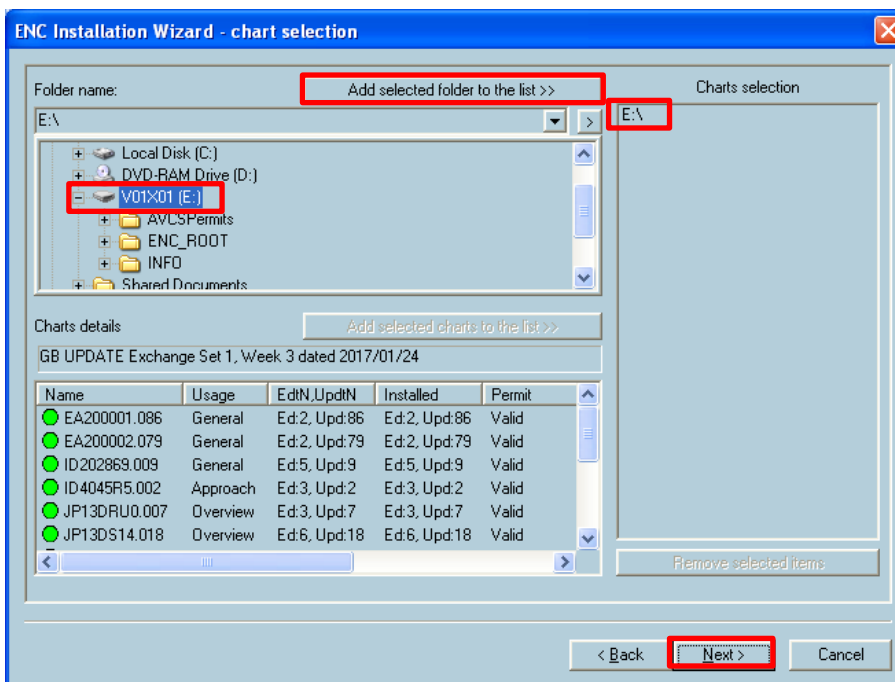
ENC Installation Wizard - chart selection

Folder name:

Add selected folder to the list >>

Charts selection

E:\

E:\

Local Disk (C:)
DVD-RAM Drive (D:)
V01X01 (E:)
AVCSPermits
ENC_ROOT
INFO
Shared Documents

Charts details

Add selected charts to the list >>

GB UPDATE Exchange Set 1, Week 3 dated 2017/01/24

| Name | Usage | EdtN,UpdtN | Installed | Permit |
|---|---|---|---|---|
| EA200001.086 | General | Ed:2, Upd:86 | Ed:2, Upd:86 | Valid |
| EA200002.079 | General | Ed:2, Upd:79 | Ed:2, Upd:79 | Valid |
| ID202869.009 | General | Ed:5, Upd:9 | Ed:5, Upd:9 | Valid |
| ID4045R5.002 | Approach | Ed:3, Upd:2 | Ed:3, Upd:2 | Valid |
| JP13DRU0.007 | Overview | Ed:3, Upd:7 | Ed:3, Upd:7 | Valid |
| JP13DS14.018 | Overview | Ed:6, Upd:18 | Ed:6, Upd:18 | Valid |

Remove selected items

< Back

Next >

Cancel